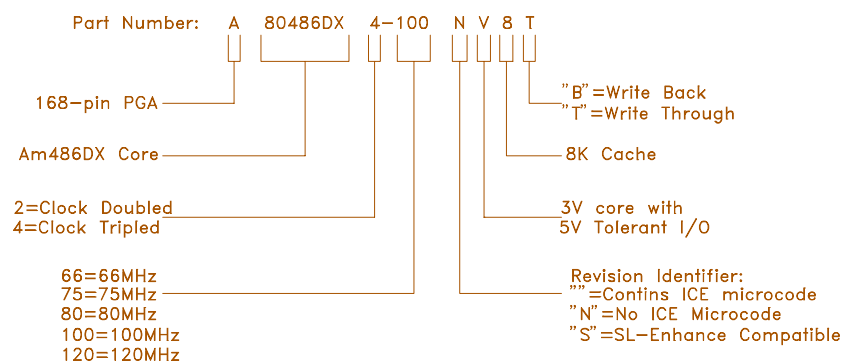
Part Number: A 80486DX 4-100 N V 8 T

168-pin PGA

Am486DX Core

2=Clock Doubled
4=Clock Tripled

66=66MHz
75=75MHz
80=80MHz
100=100MHz
120=120MHz

"B"=Write Back
"T"=Write Through

8K Cache

3V core with
5V Tolerant I/O

Revision Identifier:
""=Contins ICE microcode
"N"=No ICE Microcode
"S"=SL-Enhance Compatible